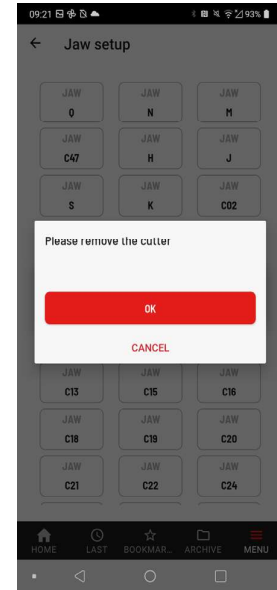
09:21 93%

← Jaw setup

| JAW | JAW | JAW |
|---|---|---|
| Q | N | M |
| JAW C47 | JAW H | JAW J |
| JAW S | JAW K | JAW C02 |

Please remove the cutter

OK

CANCEL

| JAW | JAW | JAW |
|---|---|---|
| C13 | C15 | C16 |
| JAW C18 | JAW C19 | JAW C20 |
| JAW C21 | JAW C22 | JAW C24 |

HOME LAST BOOKMAR... ARCHIVE MENU